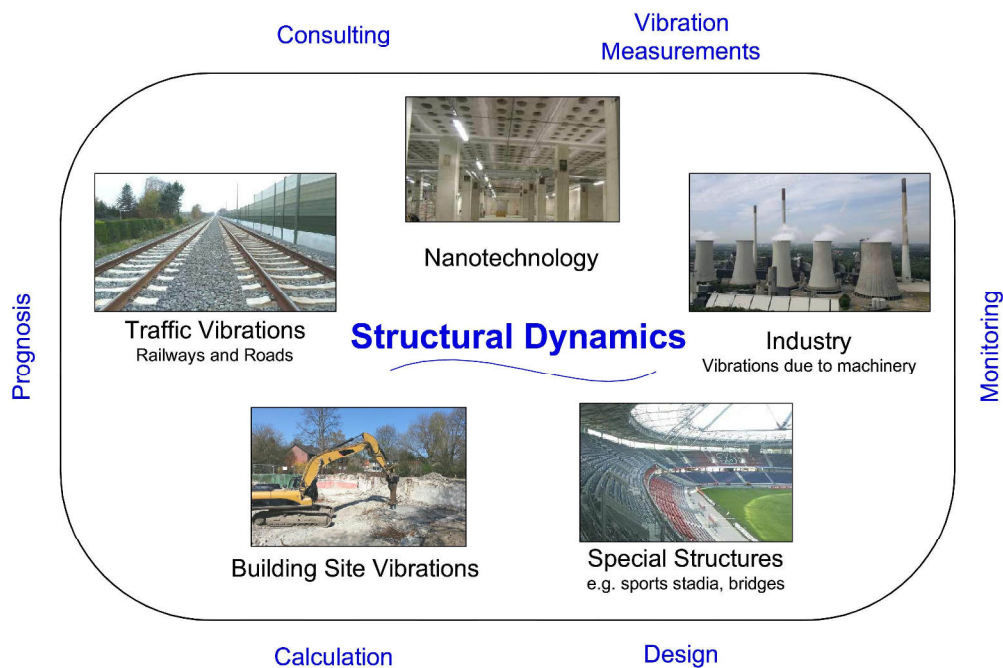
Consulting

Vibration Measurements

Prognosis

Nanotechnology

Traffic Vibrations
Railways and Roads

Structural Dynamics

Industry
Vibrations due to machinery

Monitoring

Building Site Vibrations

Special Structures
e.g. sports stadia, bridges

Calculation

Design